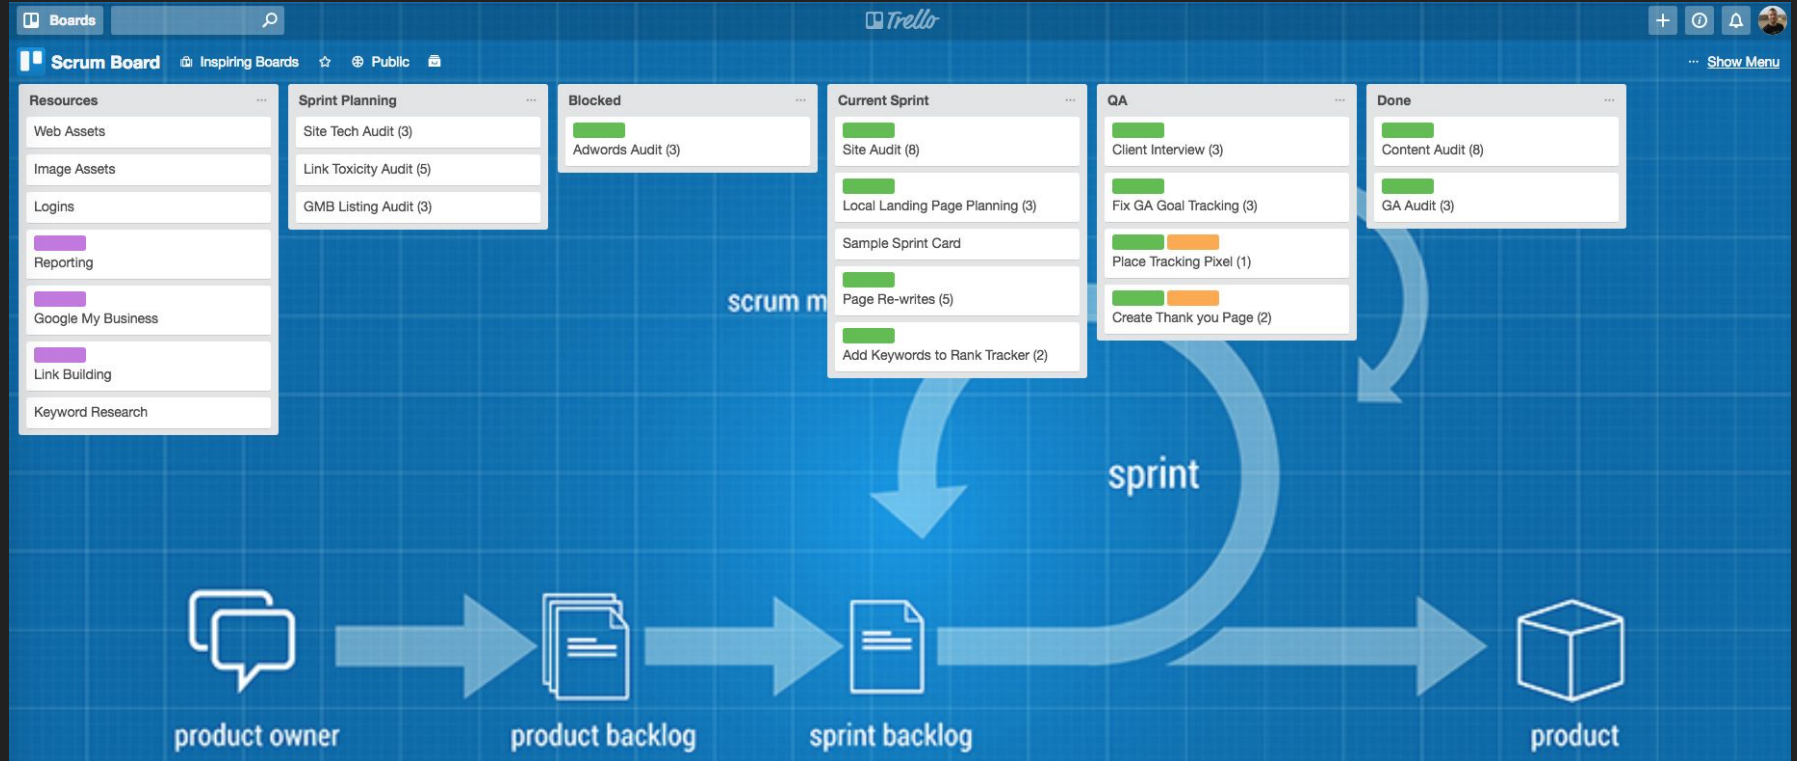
Boards

Trello

Scrum Board  Inspiring Boards  Public

··· Show Menu

Resources ···
Web Assets
Image Assets
Logins
Reporting
Google My Business
Link Building
Keyword Research

Sprint Planning ···
Site Tech Audit (3)
Link Toxicity Audit (5)
GMB Listing Audit (3)

Blocked ···
Adwords Audit (3)

Current Sprint ···
Site Audit (8)
Local Landing Page Planning (3)
Sample Sprint Card
Page Re-writes (5)
Add Keywords to Rank Tracker (2)

QA ···
Client Interview (3)
Fix GA Goal Tracking (3)
Place Tracking Pixel (1)
Create Thank you Page (2)

Done ···
Content Audit (8)
GA Audit (3)

scrum m

sprint

product owner
product backlog
sprint backlog
product